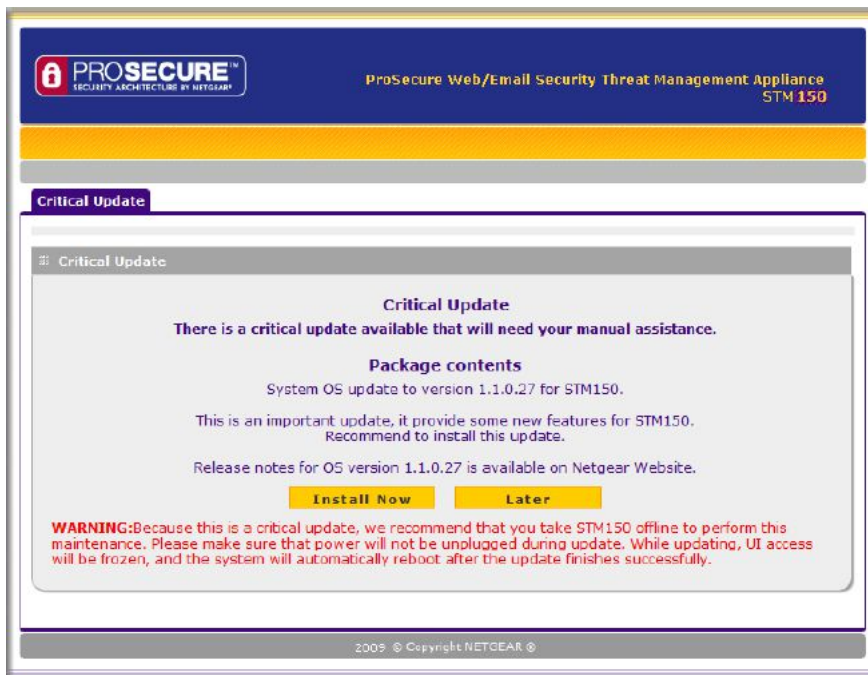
PROSECURE™
SECURITY ARCHITECTURE BY NETGEAR

ProSecure Web/Email Security Threat Management Appliance
STM 150

Critical Update

Critical Update

Critical Update
There is a critical update available that will need your manual assistance.

Package contents
System OS update to version 1.1.0.27 for STM150.

This is an important update, it provide some new features for STM150.
Recommend to install this update.

Release notes for OS version 1.1.0.27 is available on Netgear Website.

Install Now
Later

WARNING:Because this is a critical update, we recommend that you take STM150 offline to perform this maintenance. Please make sure that power will not be unplugged during update. While updating, UI access will be frozen, and the system will automatically reboot after the update finishes successfully.

2009 © Copyright NETGEAR ®